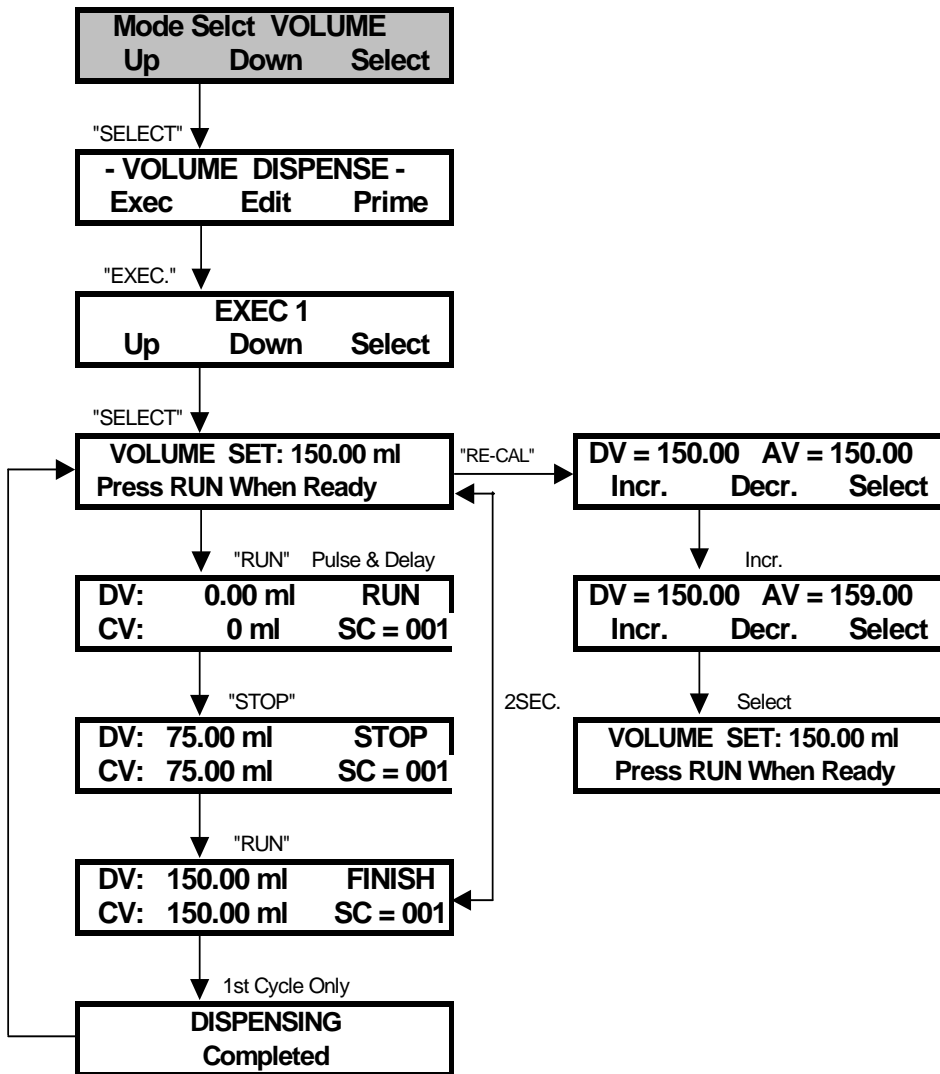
Mode Selct VOLUME
Up Down Select

"SELECT"

- VOLUME DISPENSE -
Exec Edit Prime

"EXEC."

EXEC 1
Up Down Select

"SELECT"

VOLUME SET: 150.00 ml
Press RUN When Ready

"RE-CAL"

DV = 150.00 AV = 150.00
Incr. Decr. Select

Incr.

DV = 150.00 AV = 159.00
Incr. Decr. Select

Select

VOLUME SET: 150.00 ml
Press RUN When Ready

"RUN" Pulse & Delay

DV: 0.00 ml RUN
CV: 0 ml SC = 001

"STOP"

2SEC.

DV: 75.00 ml STOP
CV: 75.00 ml SC = 001

"RUN"

DV: 150.00 ml FINISH
CV: 150.00 ml SC = 001

1st Cycle Only

DISPENSING
Completed